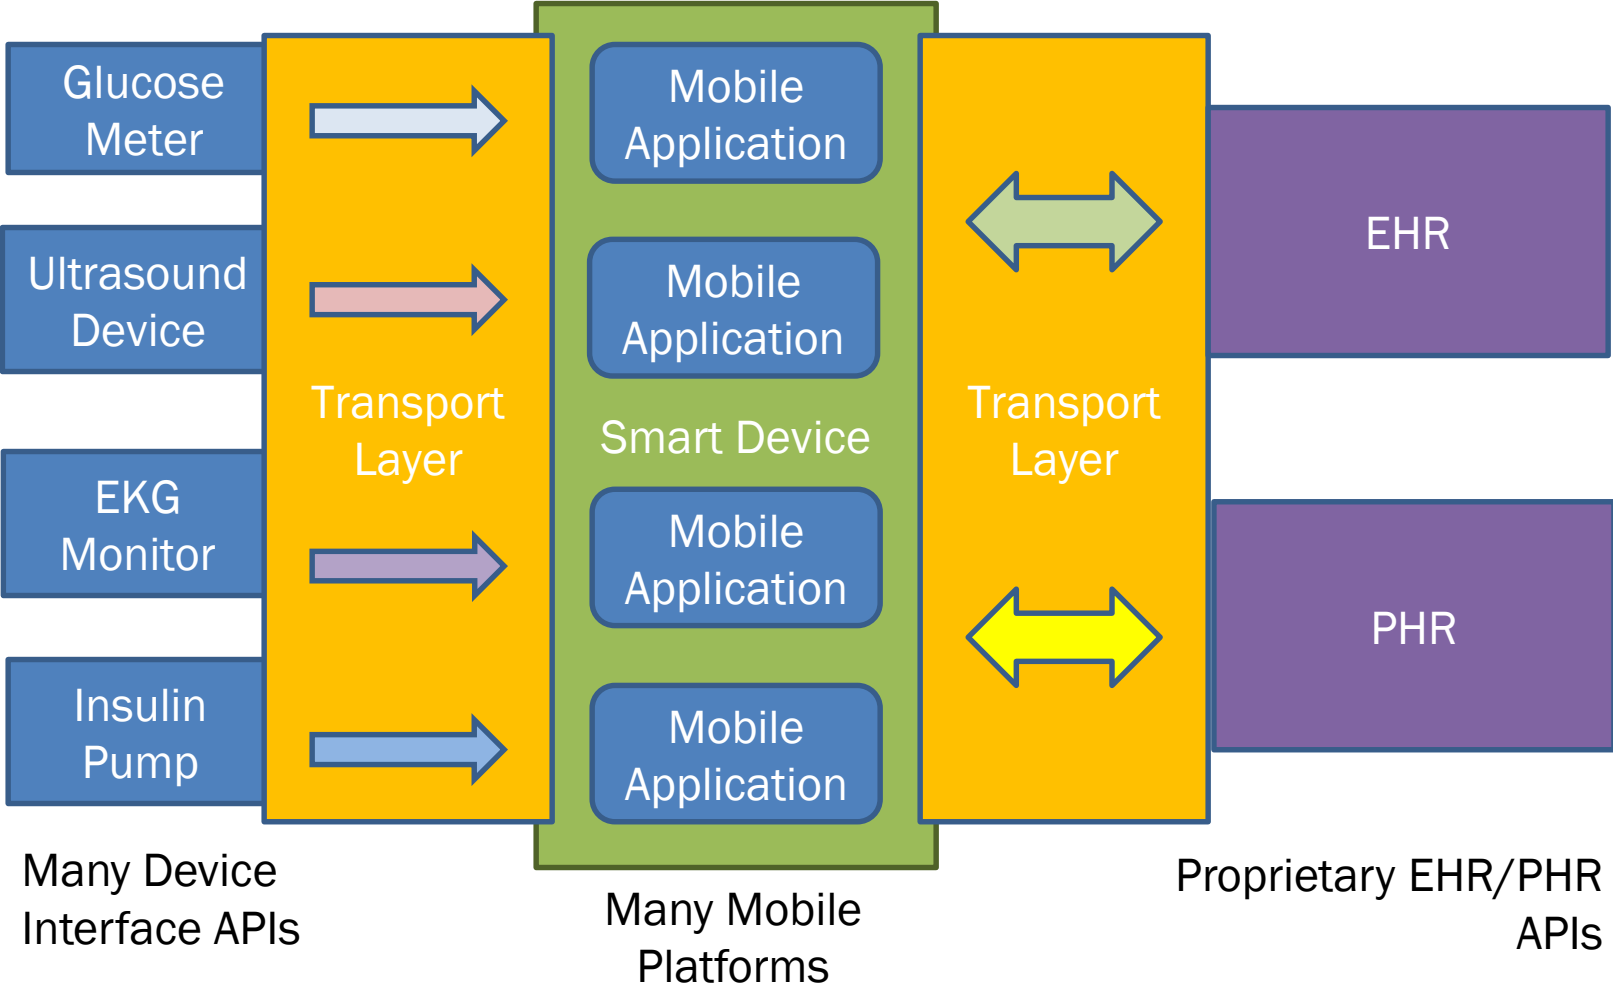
Glucose Meter

Ultrasound Device

EKG Monitor

Insulin Pump

Transport Layer

Mobile Application

Mobile Application

Smart Device

Mobile Application

Mobile Application

Transport Layer

EHR

PHR

Many Device Interface APIs

Many Mobile Platforms

Proprietary EHR/PHR APIs